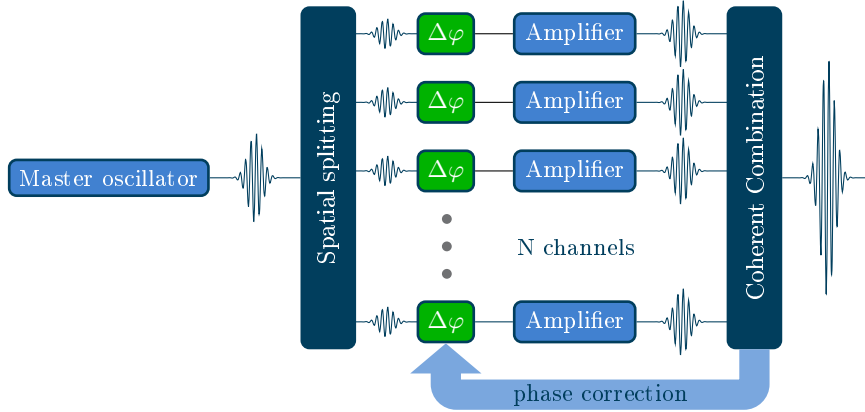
Master oscillator

Spatial splitting

$\Delta\varphi$

Amplifier

$\Delta\varphi$

Amplifier

$\Delta\varphi$

Amplifier

N channels

$\Delta\varphi$

Amplifier

Coherent Combination

phase correction